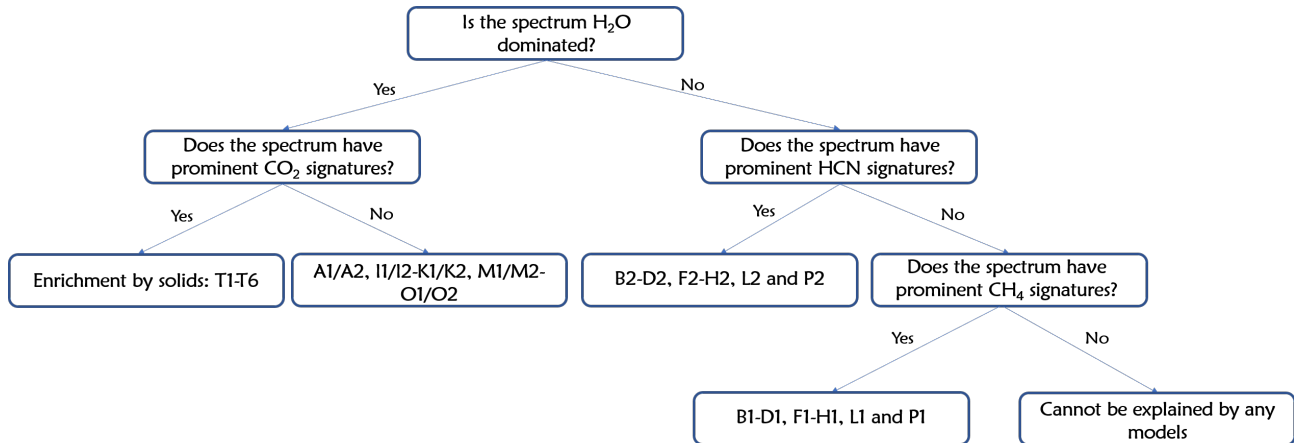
Is the spectrum $H_2O$ dominated?

Yes

No

Does the spectrum have prominent $CO_2$ signatures?

Does the spectrum have prominent HCN signatures?

Yes

No

Yes

No

Enrichment by solids: T1-T6

A1/A2, I1/I2-K1/K2, M1/M2-O1/O2

B2-D2, F2-H2, L2 and P2

Does the spectrum have prominent $CH_4$ signatures?

Yes

No

B1-D1, F1-H1, L1 and P1

Cannot be explained by any models